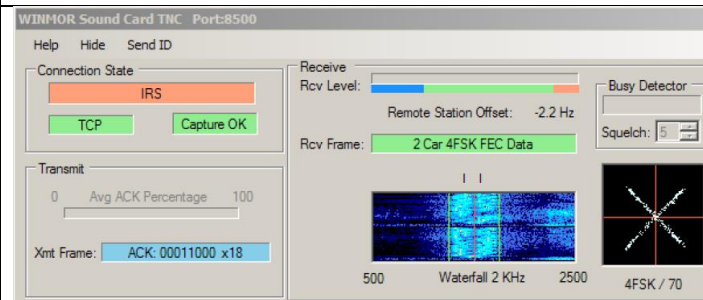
WINMOR Sound Card TNC Port:8500

Help Hide Send ID

Connection State

IRS

TCP

Capture OK

Transmit

0 Avg ACK Percentage 100

Xmt Frame: ACK: 00011000 x18

Receive

Rcv Level:

Remote Station Offset: -2.2 Hz

Rcv Frame: 2 Car 4FSK FEC Data

500 Waterfall 2 KHz 2500

Busy Detector

Squelch: 5

4FSK / 70